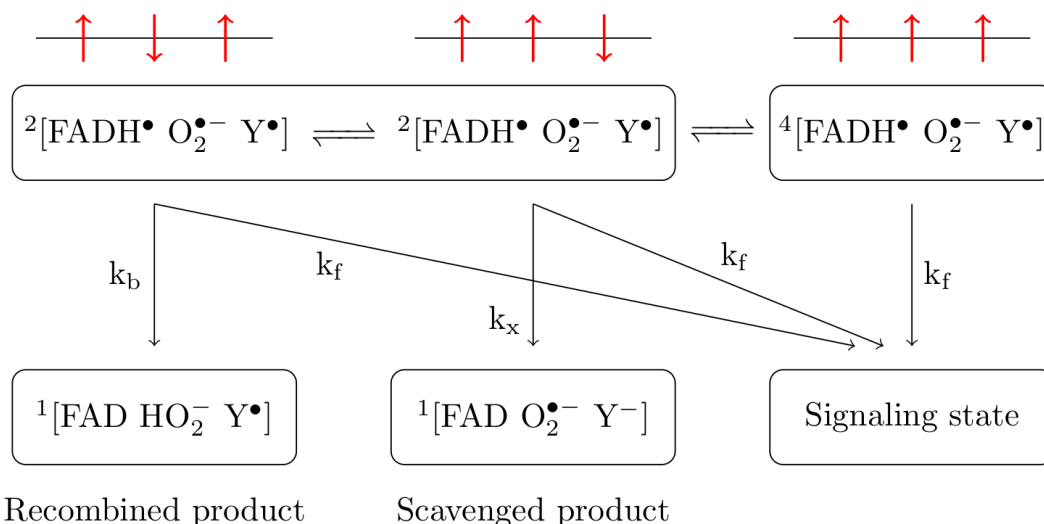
$^2[\text{FADH}^\bullet\ \text{O}_2^{\bullet-}\ \text{Y}^\bullet]$ $\rightleftharpoons$ $^2[\text{FADH}^\bullet\ \text{O}_2^{\bullet-}\ \text{Y}^\bullet]$ $\rightleftharpoons$ $^4[\text{FADH}^\bullet\ \text{O}_2^{\bullet-}\ \text{Y}^\bullet]$

$k_b$ $k_f$ $k_x$ $k_f$ $k_f$

$^1[\text{FAD HO}_2^-\ \text{Y}^\bullet]$

$^1[\text{FAD O}_2^{\bullet-}\ \text{Y}^-]$

Signaling state

Recombined product

Scavenged product